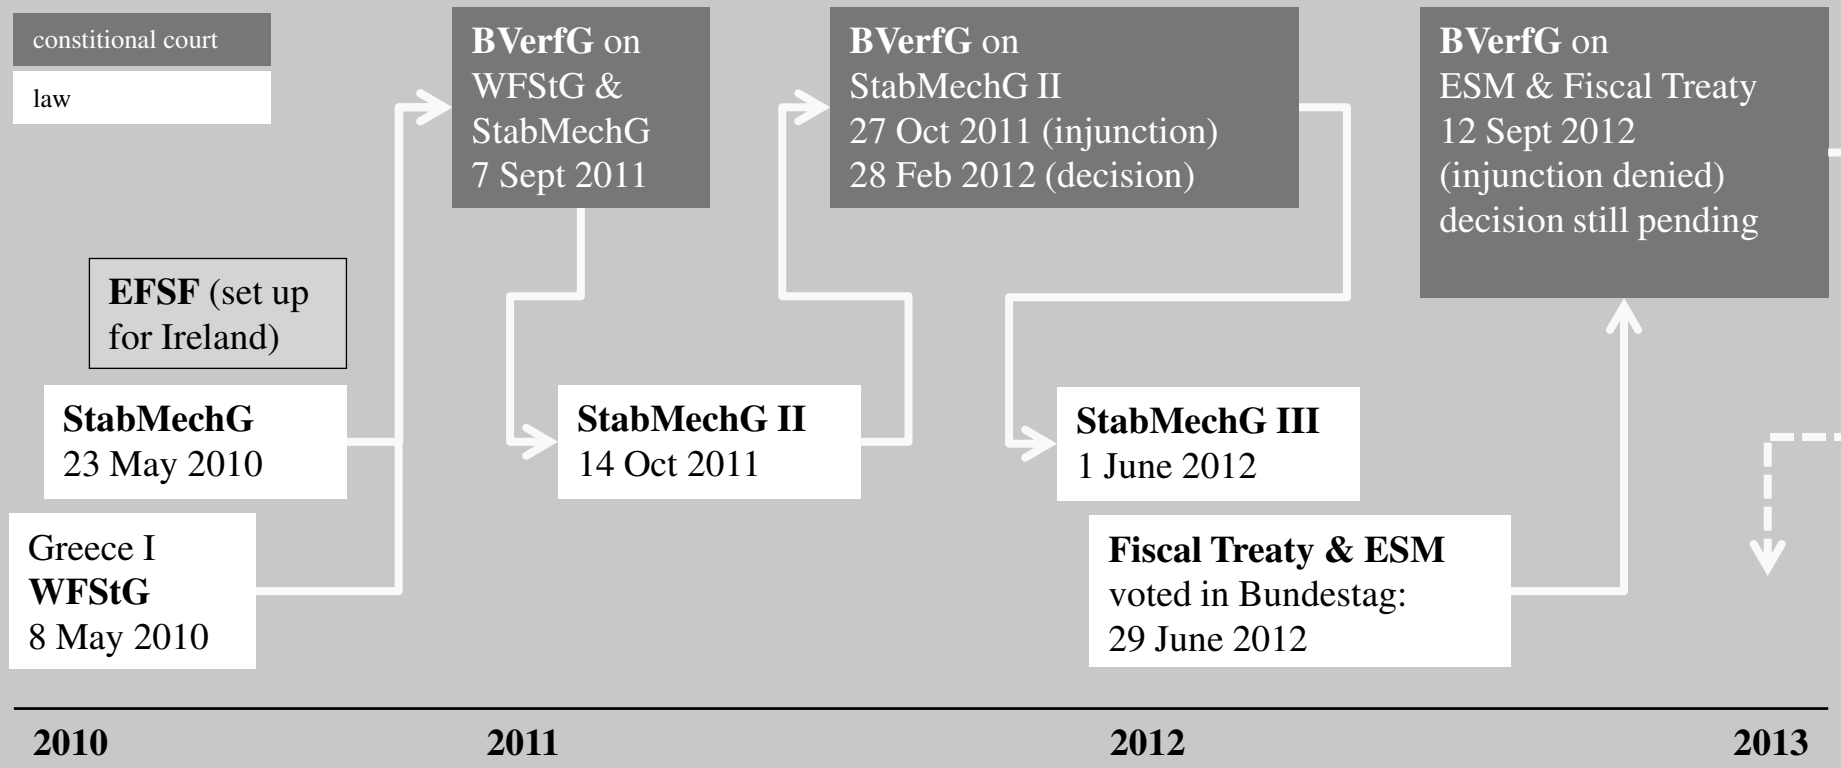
constitional court

law

**BVerfG** on WFStG & StabMechG 7 Sept 2011

**BVerfG** on StabMechG II 27 Oct 2011 (injunction) 28 Feb 2012 (decision)

**BVerfG** on ESM & Fiscal Treaty 12 Sept 2012 (injunction denied) decision still pending

**EFSF** (set up for Ireland)

**StabMechG** 23 May 2010

Greece I **WFStG** 8 May 2010

**StabMechG II** 14 Oct 2011

**StabMechG III** 1 June 2012

**Fiscal Treaty & ESM** voted in Bundestag: 29 June 2012

2010

2011

2012

2013